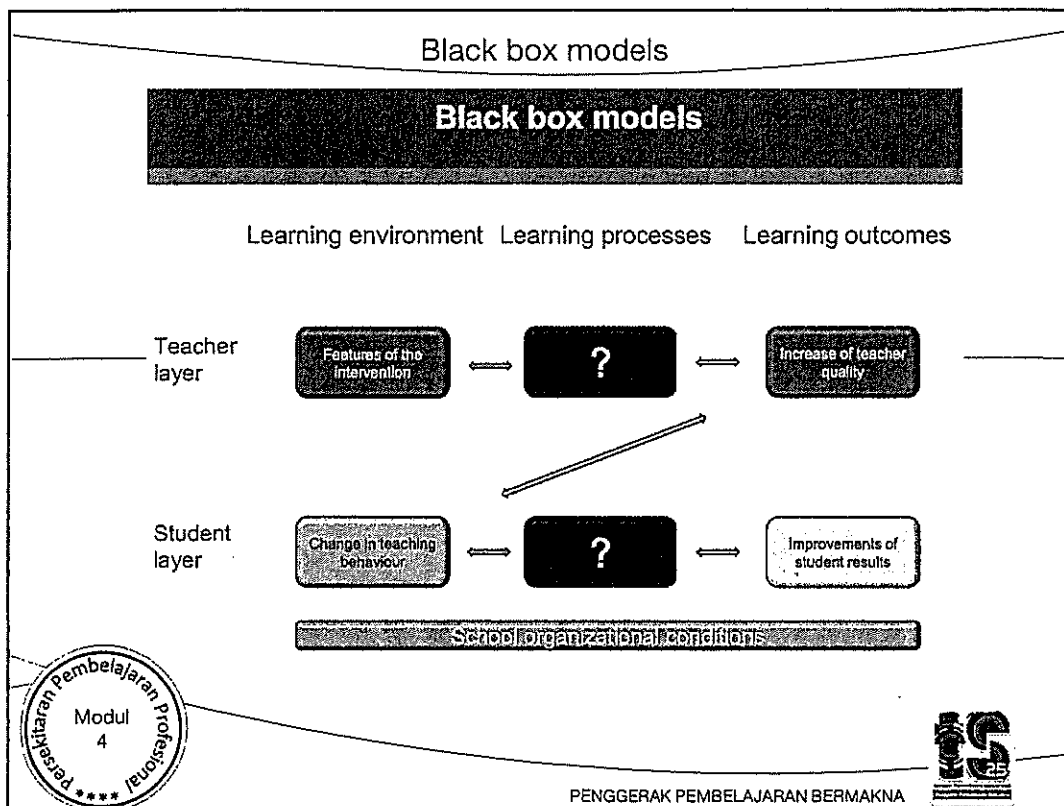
Black box models

Black box models

Learning environment Learning processes Learning outcomes

Teacher layer

Features of the intervention

?

Increase of teacher quality

Student layer

Change in teaching behaviour

?

Improvements of student results

School organizational conditions

Persekitaran Pembelajaran Profesional

Modul 4

PENGGERAK PEMBELAJARAN BERMAKNA